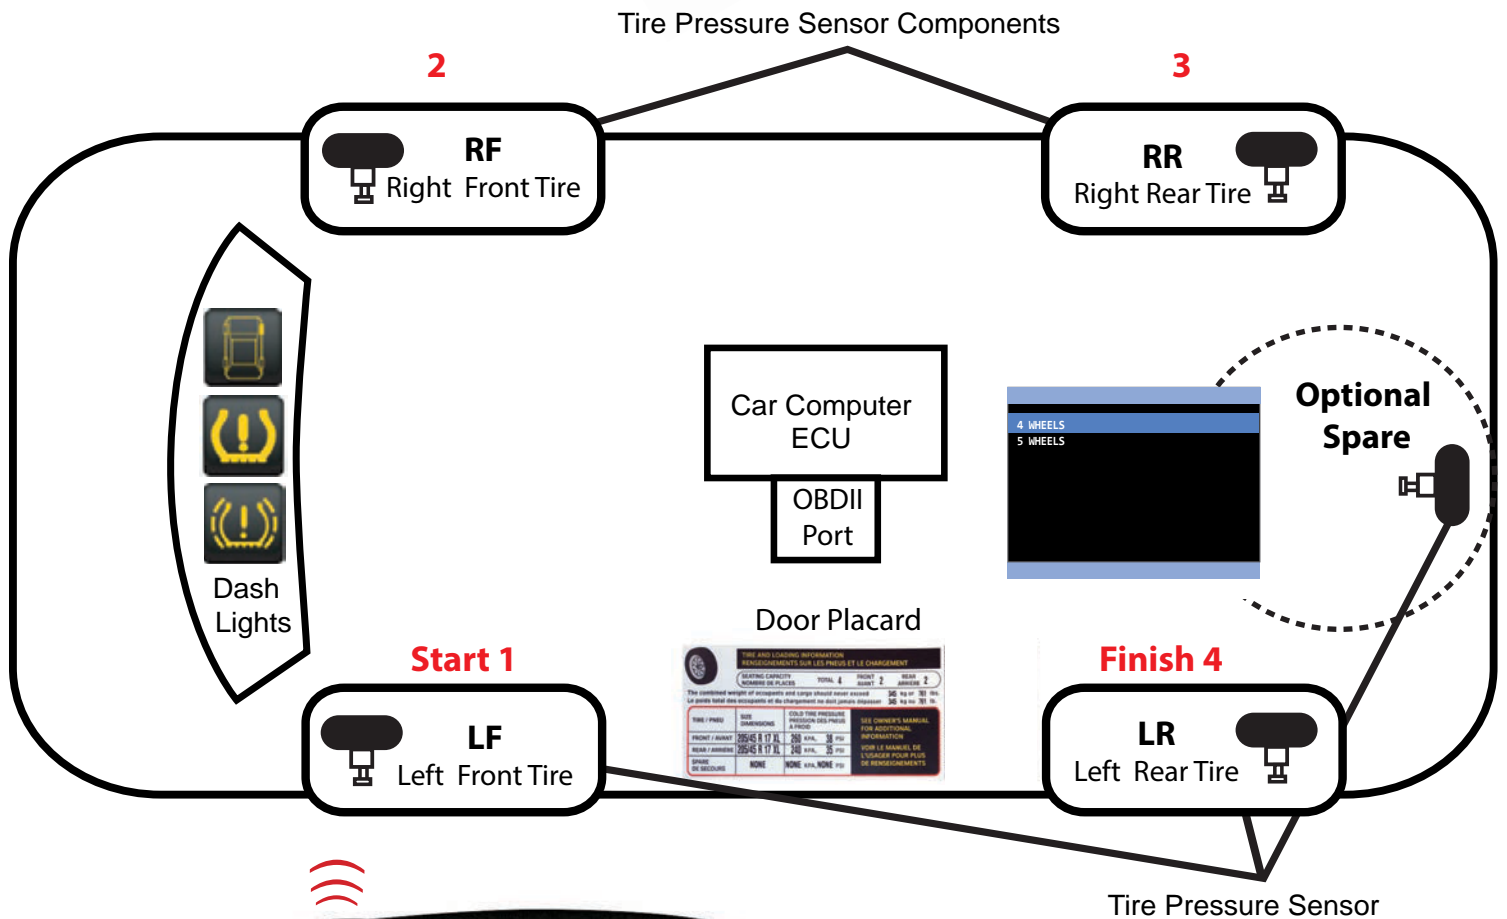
Tire Pressure Sensor Components

2

3

RF
Right Front Tire

RR
Right Rear Tire

Car Computer ECU

OBDII Port

4 WHEELS
5 WHEELS

Optional Spare

Dash Lights

Door Placard

TIRE AND LOADING INFORMATION
RENSEIGNEMENTS SUR LES PNEUS ET LE CHARGEMENT

Start 1

Finish 4

LF
Left Front Tire

LR
Left Rear Tire

Tire Pressure Sensor